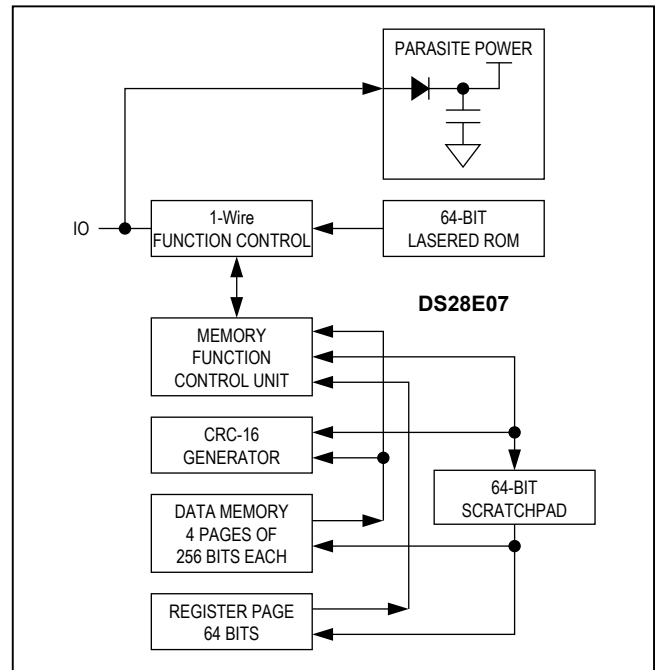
PARASITE POWER

IO

1-Wire FUNCTION CONTROL

64-BIT LASERED ROM

DS28E07

MEMORY FUNCTION CONTROL UNIT

CRC-16 GENERATOR

64-BIT SCRATCHPAD

DATA MEMORY 4 PAGES OF 256 BITS EACH

REGISTER PAGE 64 BITS